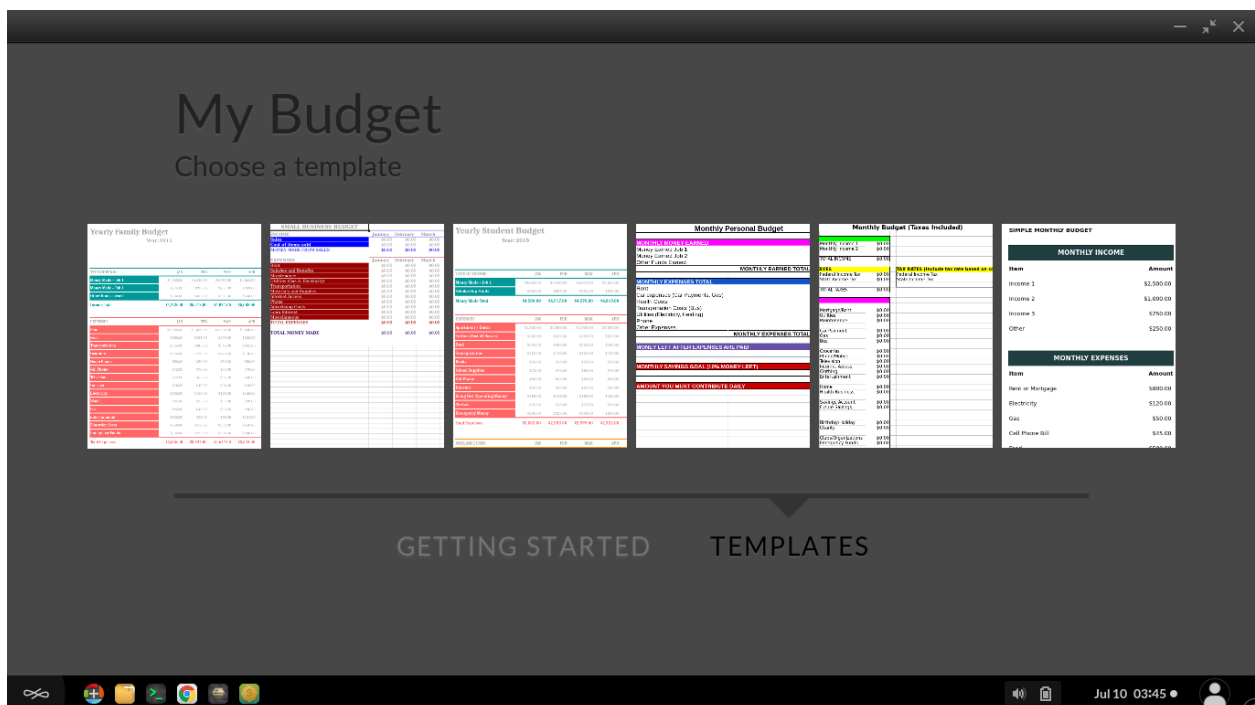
My Budget
Choose a template

Yearly Family Budget
Year 2015

SMALL BUSINESS BUDGET

Yearly Student Budget
Year 2015

Monthly Personal Budget
MONTHLY MONEY EARNED
MONTHLY EARNED TOTAL
MONTHLY EXPENSES TOTAL
MONEY LEFT AFTER EXPENSES ARE PAID
MONTHLY SAVINGS GOAL
AMOUNT YOU MUST CONTRIBUTE DAILY

Monthly Budget (Taxes Included)

SIMPLE MONTHLY BUDGET

MONTHLY INCOME

| Item | Amount |
|---|---|
| Income 1 | $2,500.00 |
| Income 2 | $1,000.00 |
| Income 3 | $350.00 |
| Other | $250.00 |

MONTHLY EXPENSES

| Item | Amount |
|---|---|
| Rent or Mortgage | $800.00 |
| Electricity | $120.00 |
| Gas | $50.00 |
| Cell Phone Bill | $45.00 |

GETTING STARTED TEMPLATES

Jul 10 03:45